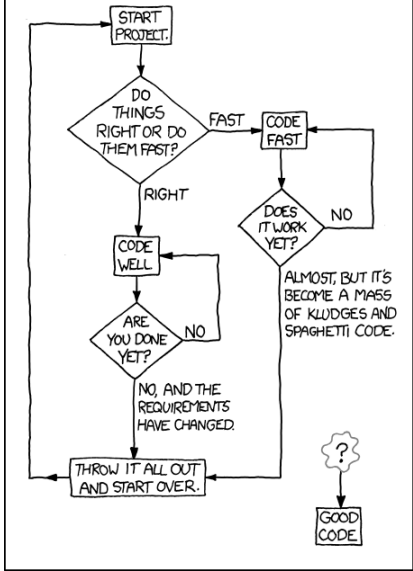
START PROJECT.

DO THINGS RIGHT OR DO THEM FAST?

FAST

CODE FAST

DOES IT WORK YET?

NO

ALMOST, BUT IT'S BECOME A MASS OF KLUDGES AND SPAGHETTI CODE.

RIGHT

CODE WELL.

ARE YOU DONE YET?

NO

NO, AND THE REQUIREMENTS HAVE CHANGED.

THROW IT ALL OUT AND START OVER.

?

GOOD CODE.